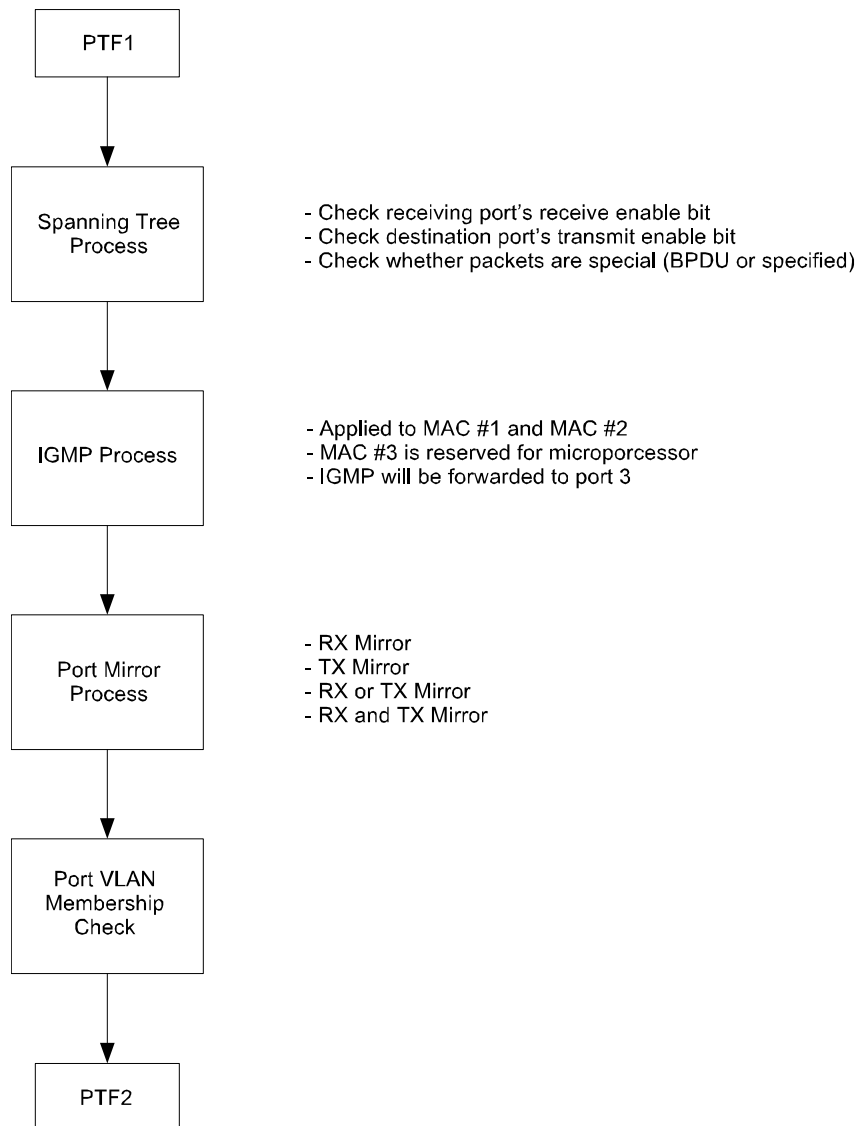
PTF1

Spanning Tree Process

- Check receiving port's receive enable bit
- Check destination port's transmit enable bit
- Check whether packets are special (BPDU or specified)

IGMP Process

- Applied to MAC #1 and MAC #2
- MAC #3 is reserved for microporcessor
- IGMP will be forwarded to port 3

Port Mirror Process

- RX Mirror
- TX Mirror
- RX or TX Mirror
- RX and TX Mirror

Port VLAN Membership Check

PTF2